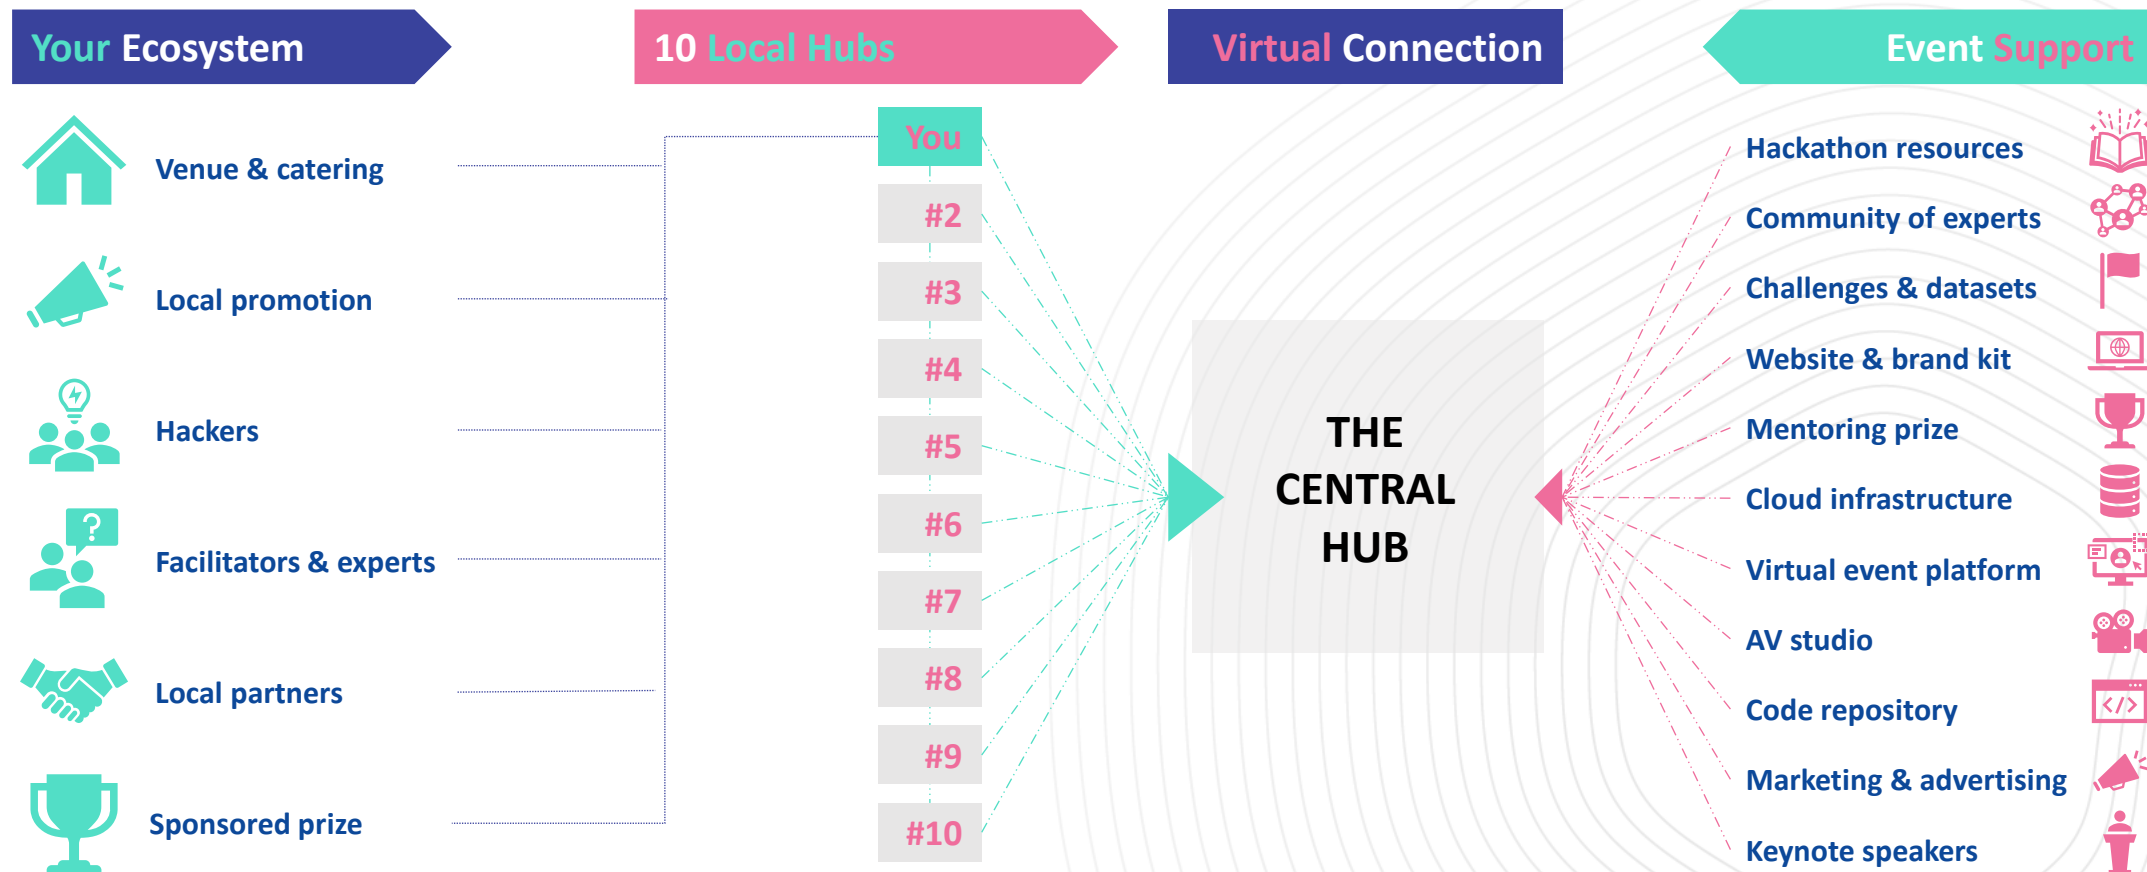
Your Ecosystem

10 Local Hubs

Virtual Connection

Event Support

Venue & catering

Local promotion

Hackers

Facilitators & experts

Local partners

Sponsored prize

You

#2

#3

#4

#5

#6

#7

#8

#9

#10

THE CENTRAL HUB

Hackathon resources

Community of experts

Challenges & datasets

Website & brand kit

Mentoring prize

Cloud infrastructure

Virtual event platform

AV studio

Code repository

Marketing & advertising

Keynote speakers